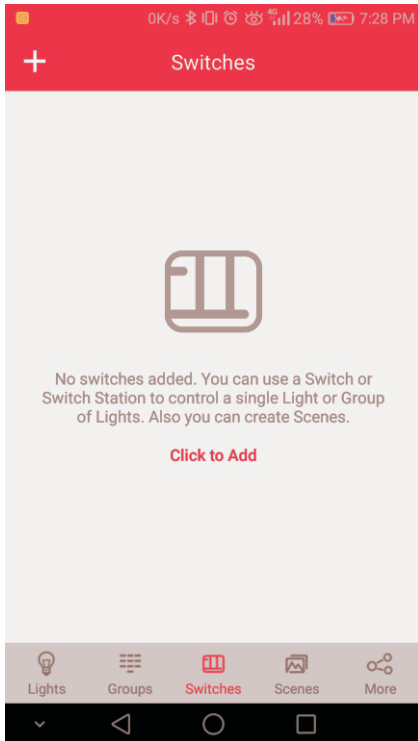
0K/s 4G 28% 7:28 PM

+ Switches

No switches added. You can use a Switch or Switch Station to control a single Light or Group of Lights. Also you can create Scenes.

Click to Add

Lights Groups Switches Scenes More